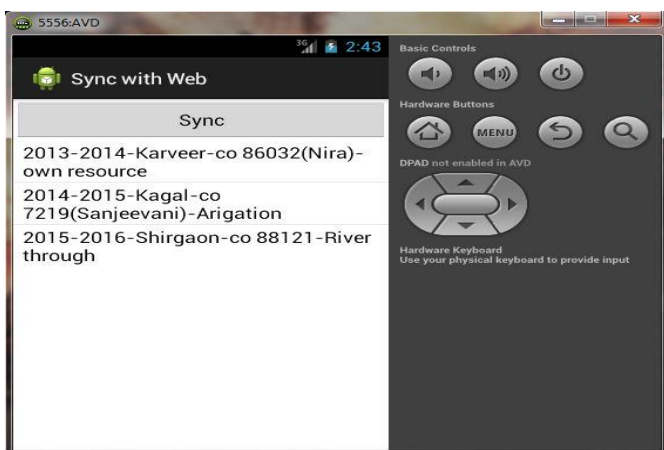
5556:AVD

3G 2:43

Sync with Web

Sync

2013-2014-Karveer-co 86032(Nira)-own resource

2014-2015-Kagal-co 7219(Sanjeevani)-Arigation

2015-2016-Shirgaon-co 88121-River through

Basic Controls

Hardware Buttons

MENU

DPAD not enabled in AVD

Hardware Keyboard
Use your physical keyboard to provide input